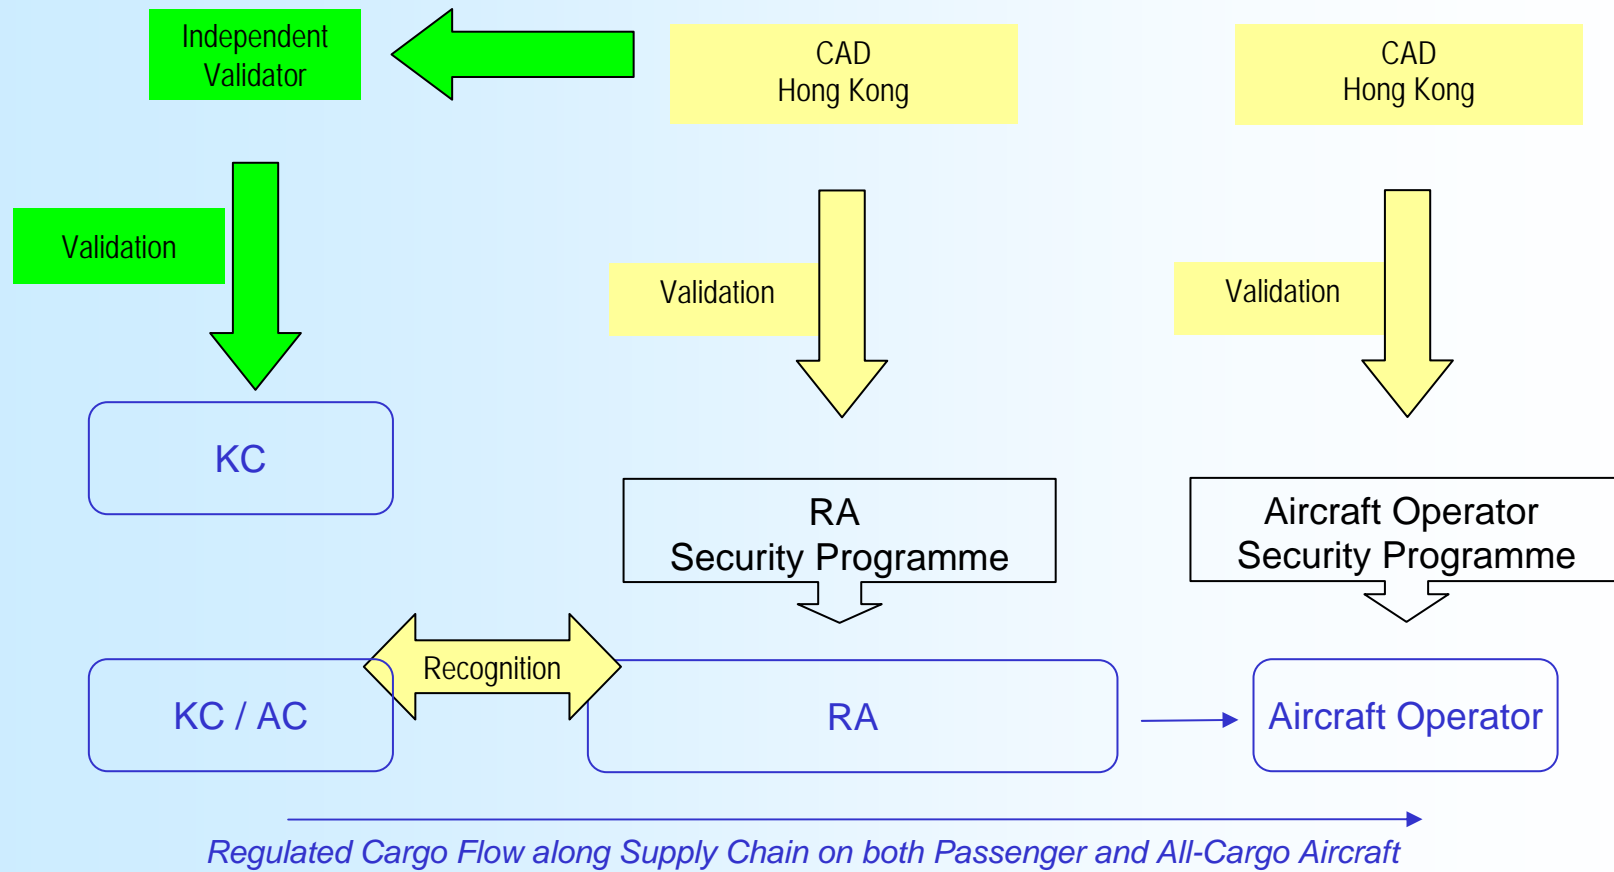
Independent Validator

CAD
Hong Kong

CAD
Hong Kong

Validation

Validation

Validation

KC

RA
Security Programme

Aircraft Operator
Security Programme

KC / AC

Recognition

RA

Aircraft Operator

Regulated Cargo Flow along Supply Chain on both Passenger and All-Cargo Aircraft